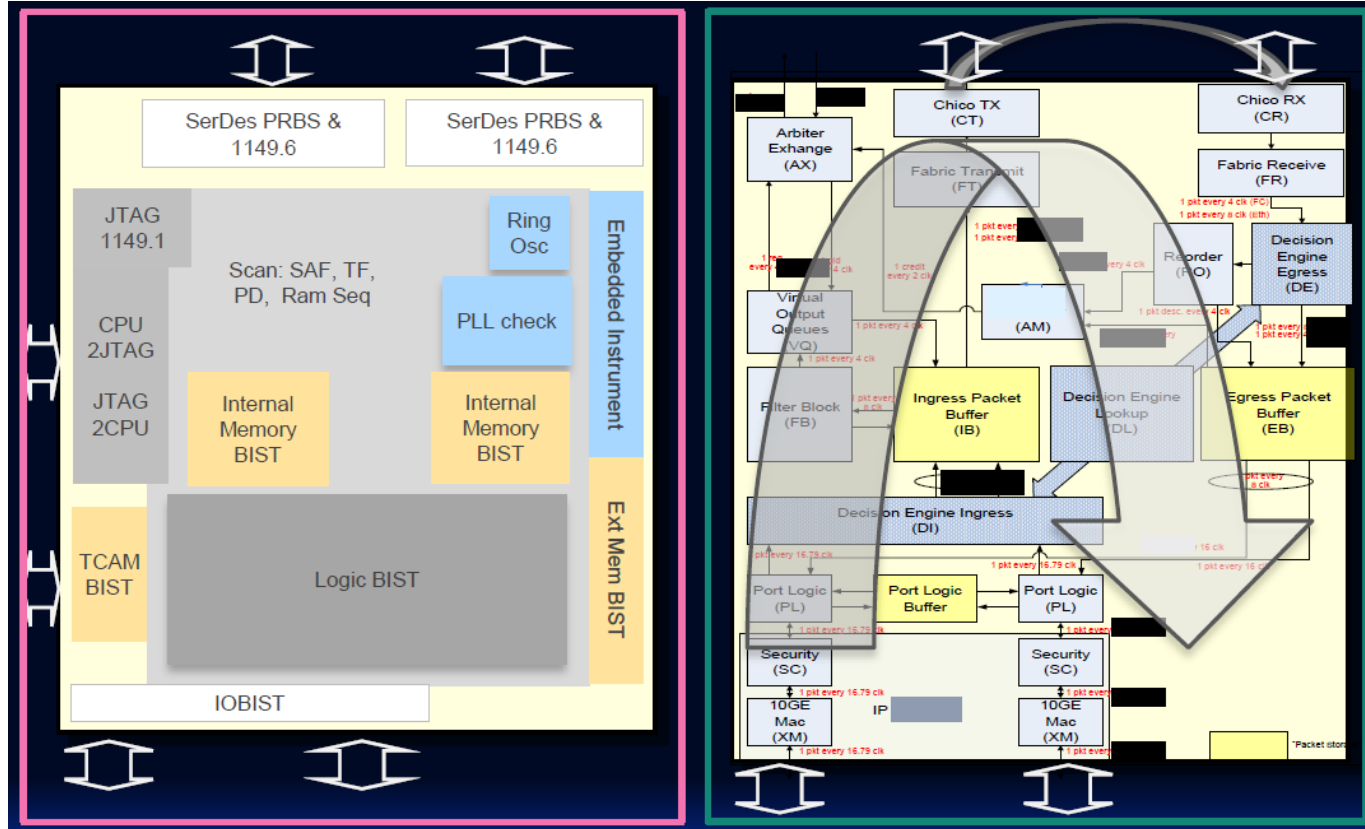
SerDes PRBS & 1149.6

SerDes PRBS & 1149.6

JTAG 1149.1

Scan: SAF, TF, PD, Ram Seq

Ring Osc

PLL check

Embedded Instrument

CPU 2JTAG

JTAG 2CPU

Internal Memory BIST

Internal Memory BIST

TCAM BIST

Logic BIST

Ext Mem BIST

IOBIST

Chico TX (CT)

Chico RX (CR)

Arbiter Exhange (AX)

Fabric Transmit (FT)

Fabric Receive (FR)

1 pkt every 4 clk (FC)
1 pkt every 8 clk (eth)

1 pkt every
1 pkt every

1 req every
4 clk

1 credit every 2 clk

every 4 clk

Reorder (RO)

Decision Engine Egress (DE)

Virtual Output Queues (VQ)

1 pkt every 4 clk

(AM)

1 pkt desc. every 4 clk

1 pkt every
1 pkt every

1 pkt every 4 clk

Filter Block (FB)

4 clk

Ingress Packet Buffer (IB)

Decision Engine Lookup (DL)

Egress Packet Buffer (EB)

1 pkt every 4 clk

Decision Engine Ingress (DI)

1 pkt every 16.79 clk

1 pkt every 16.79 clk

16 clk

1 pkt every 16

Port Logic (PL)

Port Logic Buffer

Port Logic (PL)

1 pkt every 16.79 clk

1 pkt every

Security (SC)

Security (SC)

1 pkt every 16.79 clk

1 pkt every

IP

10GE Mac (XM)

10GE Mac (XM)

1 pkt every 16.79 clk

1 pkt every

*Packet stor